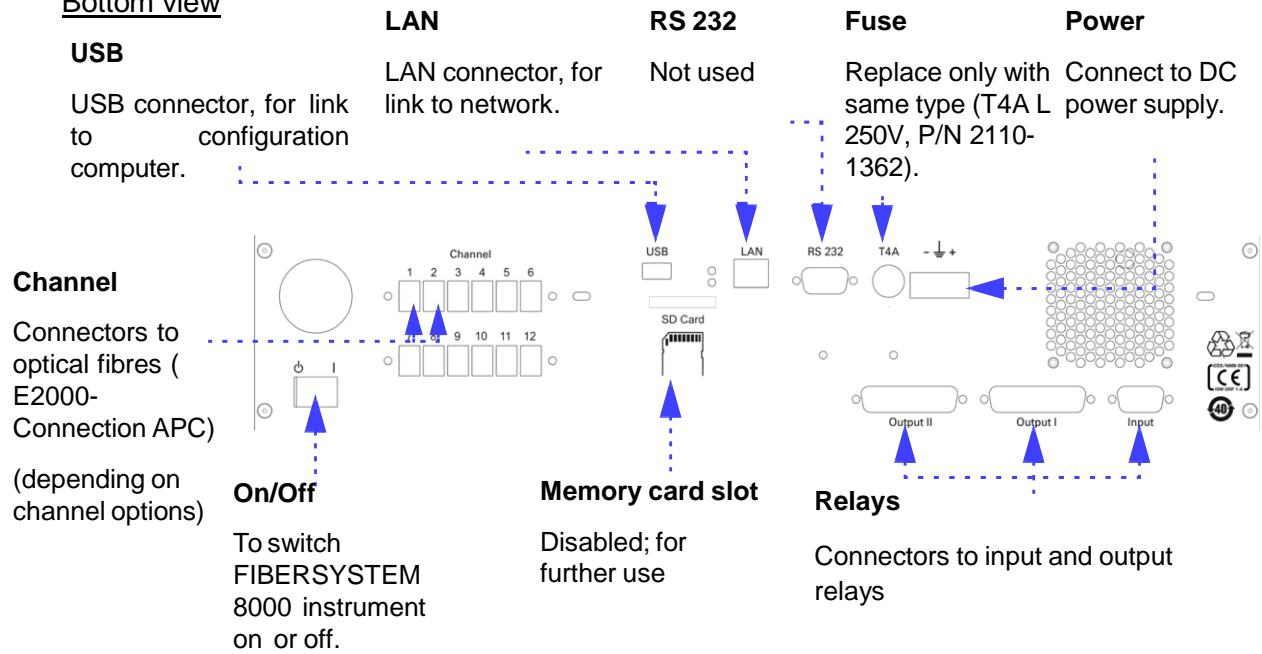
Bottom view

USB

USB connector, for link to configuration computer.

LAN

LAN connector, for link to network.

RS 232

Not used

Fuse

Replace only with same type (T4A L 250V, P/N 2110-1362).

Power

Connect to DC power supply.

Channel

1 2 3 4 5 6

9 10 11 12

USB

LAN

RS 232

T4A

- $\frac{1}{=}$ +

SD Card

Output II

Output I

Input

Channel

Connectors to optical fibres ( E2000-Connection APC)

(depending on channel options)

On/Off

To switch FIBERSYSTEM 8000 instrument on or off.

Memory card slot

Disabled; for further use

Relays

Connectors to input and output relays